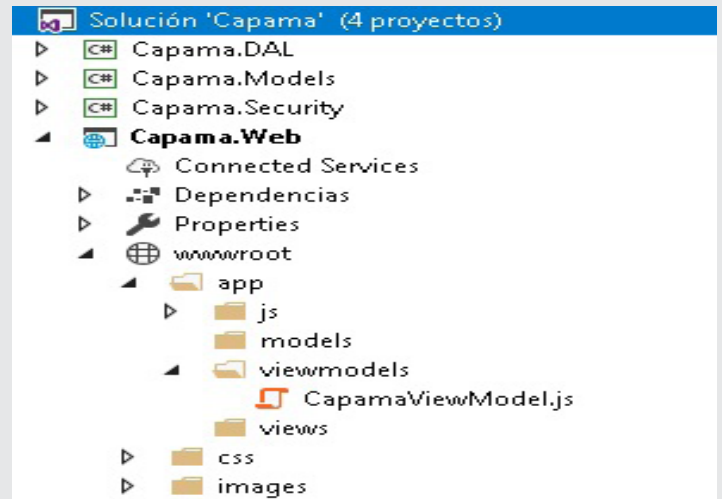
Solución 'Capama' (4 proyectos)
C# Capama.DAL
C# Capama.Models
C# Capama.Security
Capama.Web
Connected Services
Dependencias
Properties
wwwroot
app
js
models
viewmodels
CapamaViewModel.js
views
css
images